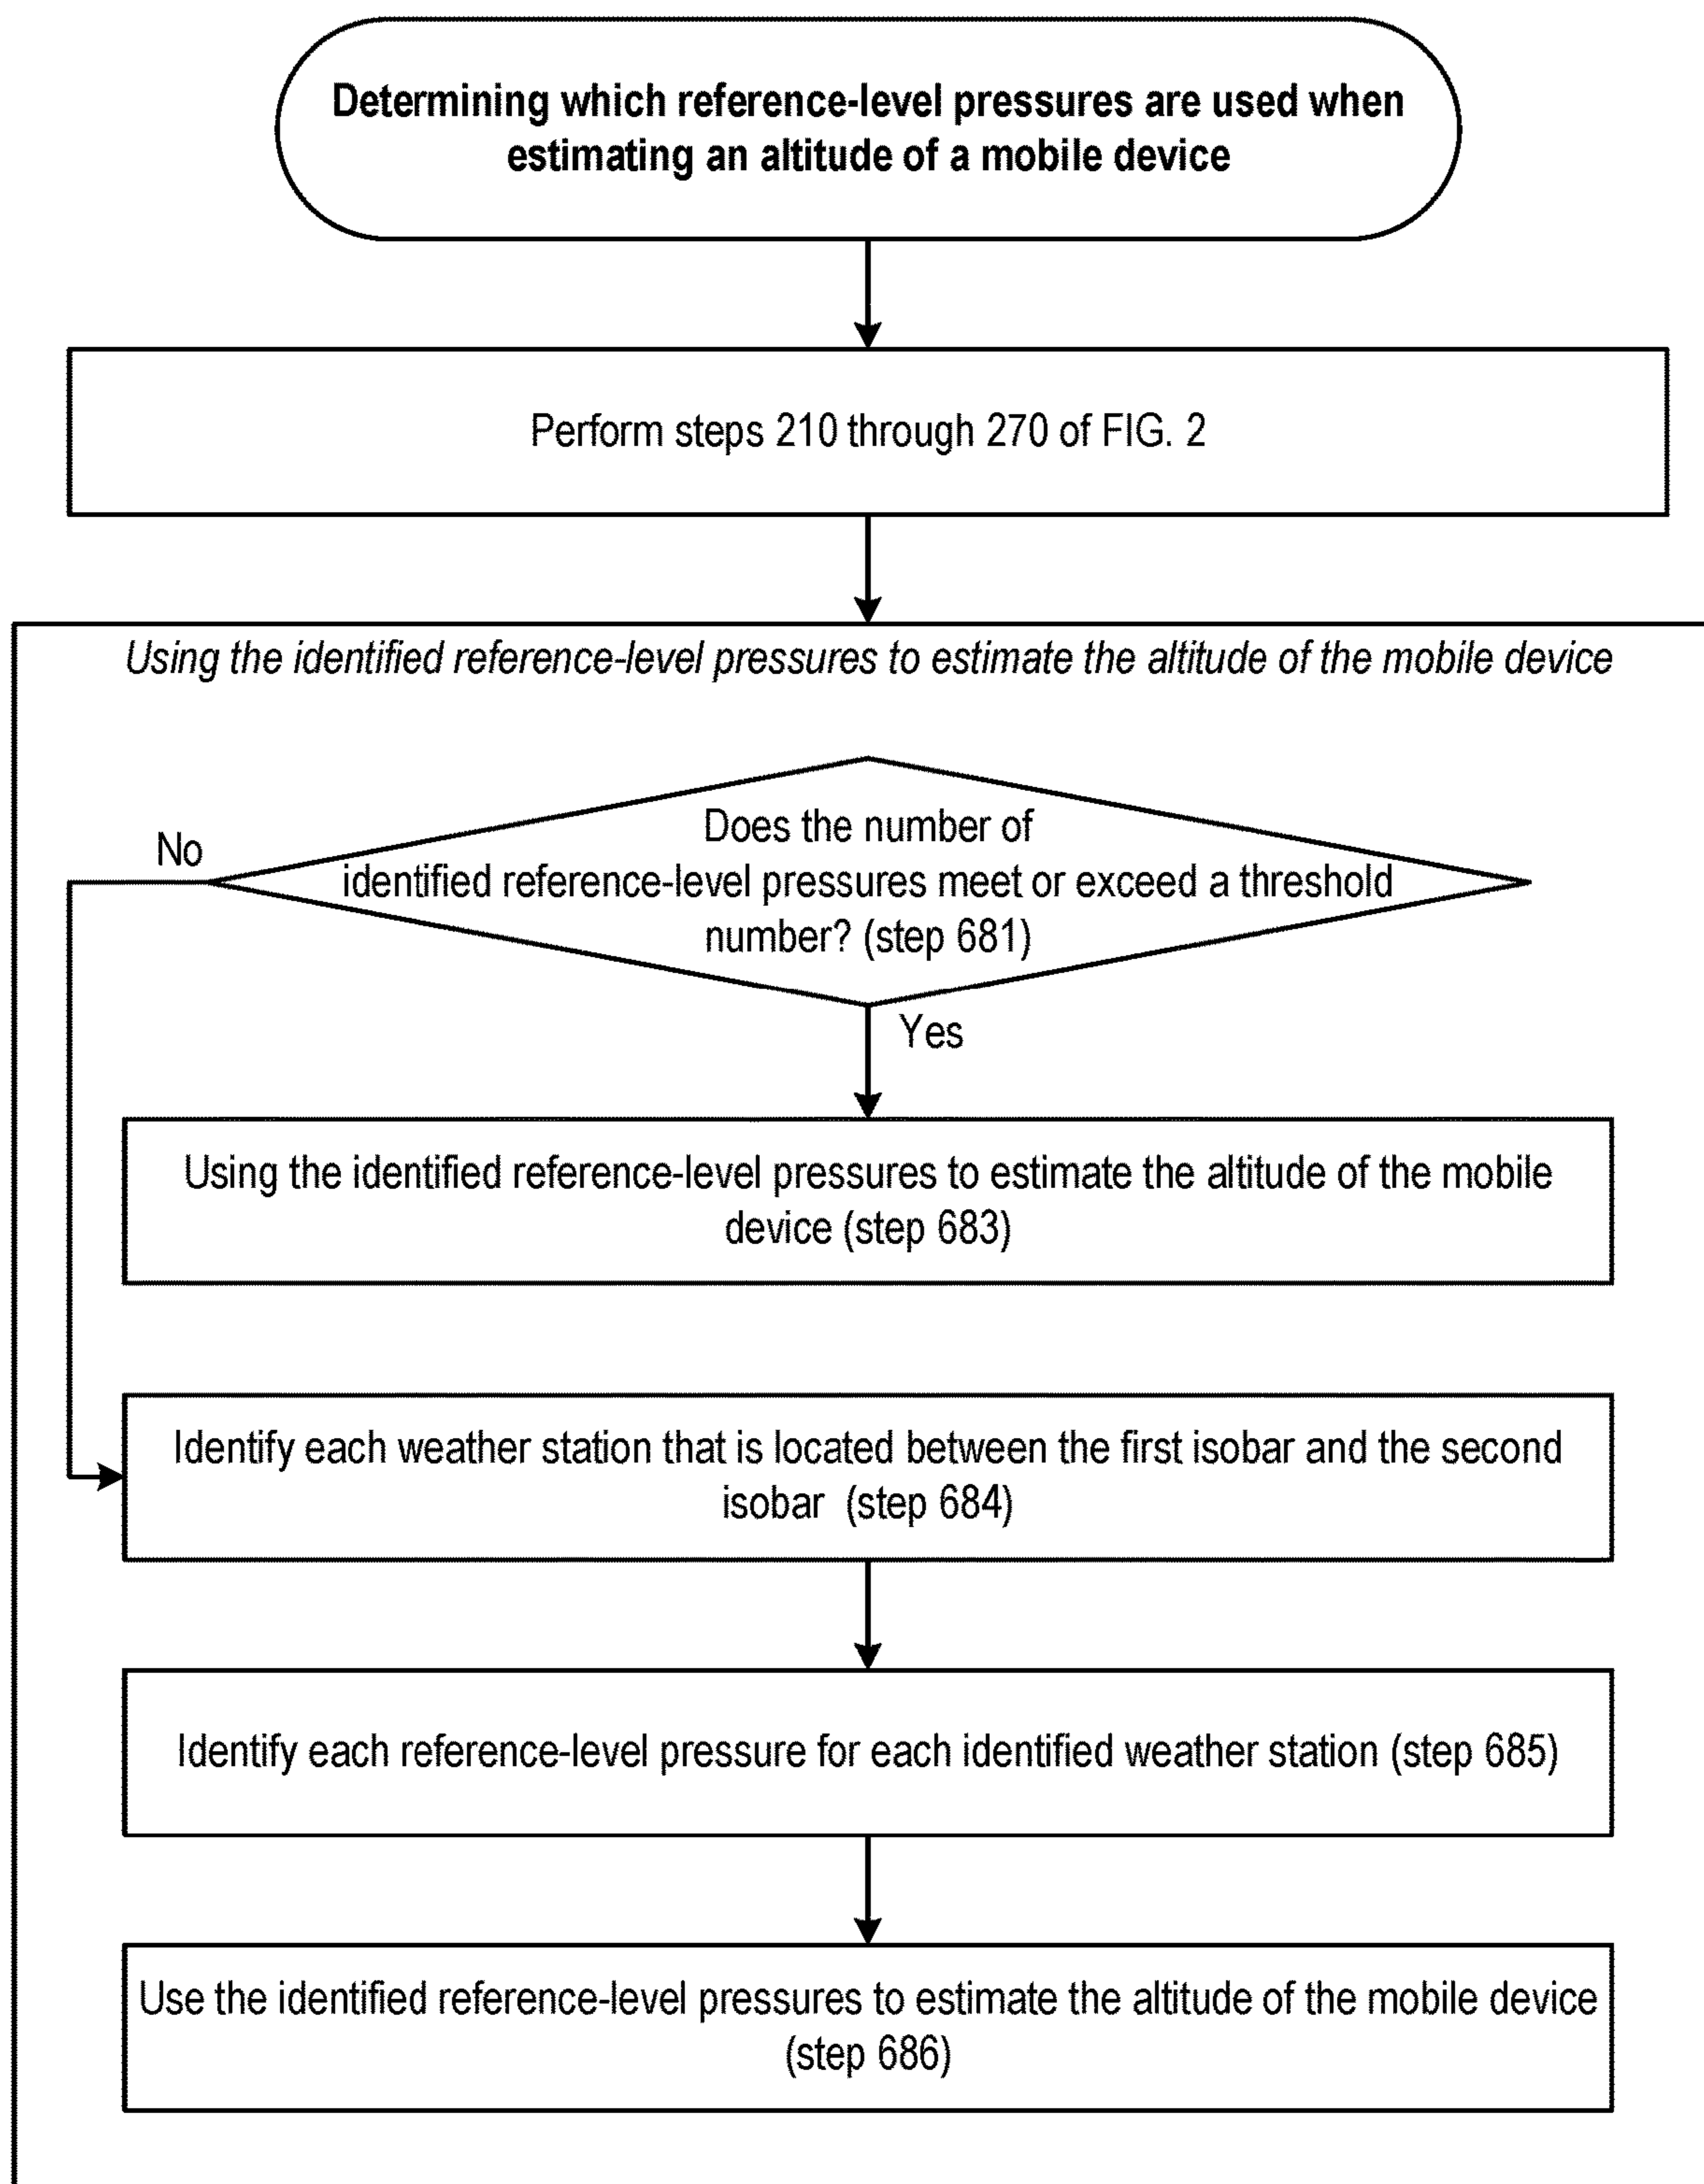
Determining which reference-level pressures are used when estimating an altitude of a mobile device

Perform steps 210 through 270 of FIG. 2

Using the identified reference-level pressures to estimate the altitude of the mobile device

Does the number of identified reference-level pressures meet or exceed a threshold number? (step 681)

No

Yes

Using the identified reference-level pressures to estimate the altitude of the mobile device (step 683)

Identify each weather station that is located between the first isobar and the second isobar (step 684)

Identify each reference-level pressure for each identified weather station (step 685)

Use the identified reference-level pressures to estimate the altitude of the mobile device (step 686)